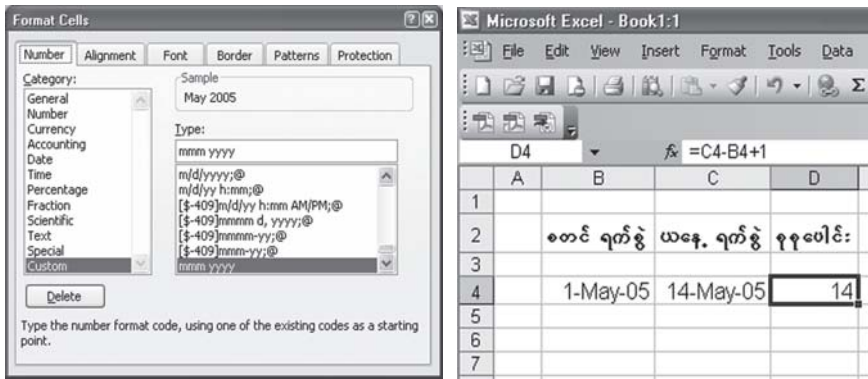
Format Cells

Number | Alignment | Font | Border | Patterns | Protection

Category:
General
Number
Currency
Accounting
Date
Time
Percentage
Fraction
Scientific
Text
Special
Custom

Sample
May 2005

Type:
mmm yyyy

m/d/yyyy;@
m/d/yy h:mm;@
[$-409]m/d/yy h:mm AM/PM;@
[$-409]mmmm d, yyyy;@
[$-409]mmmm-yy;@
[$-409]mmm-yy;@
mmm yyyy

Delete

Type the number format code, using one of the existing codes as a starting point.

Microsoft Excel - Book1:1

File Edit View Insert Format Tools Data

D4 $f_x$ =C4-B4+1

|   | A | B | C | D |
|---|---|---|---|---|
| 1 | | | | |
| 2 | | စတင် ရက်စွဲ | ယနေ့ ရက်စွဲ | ရက်ပေါင်း |
| 3 | | | | |
| 4 | | 1-May-05 | 14-May-05 | 14 |
| 5 | | | | |
| 6 | | | | |
| 7 | | | | |